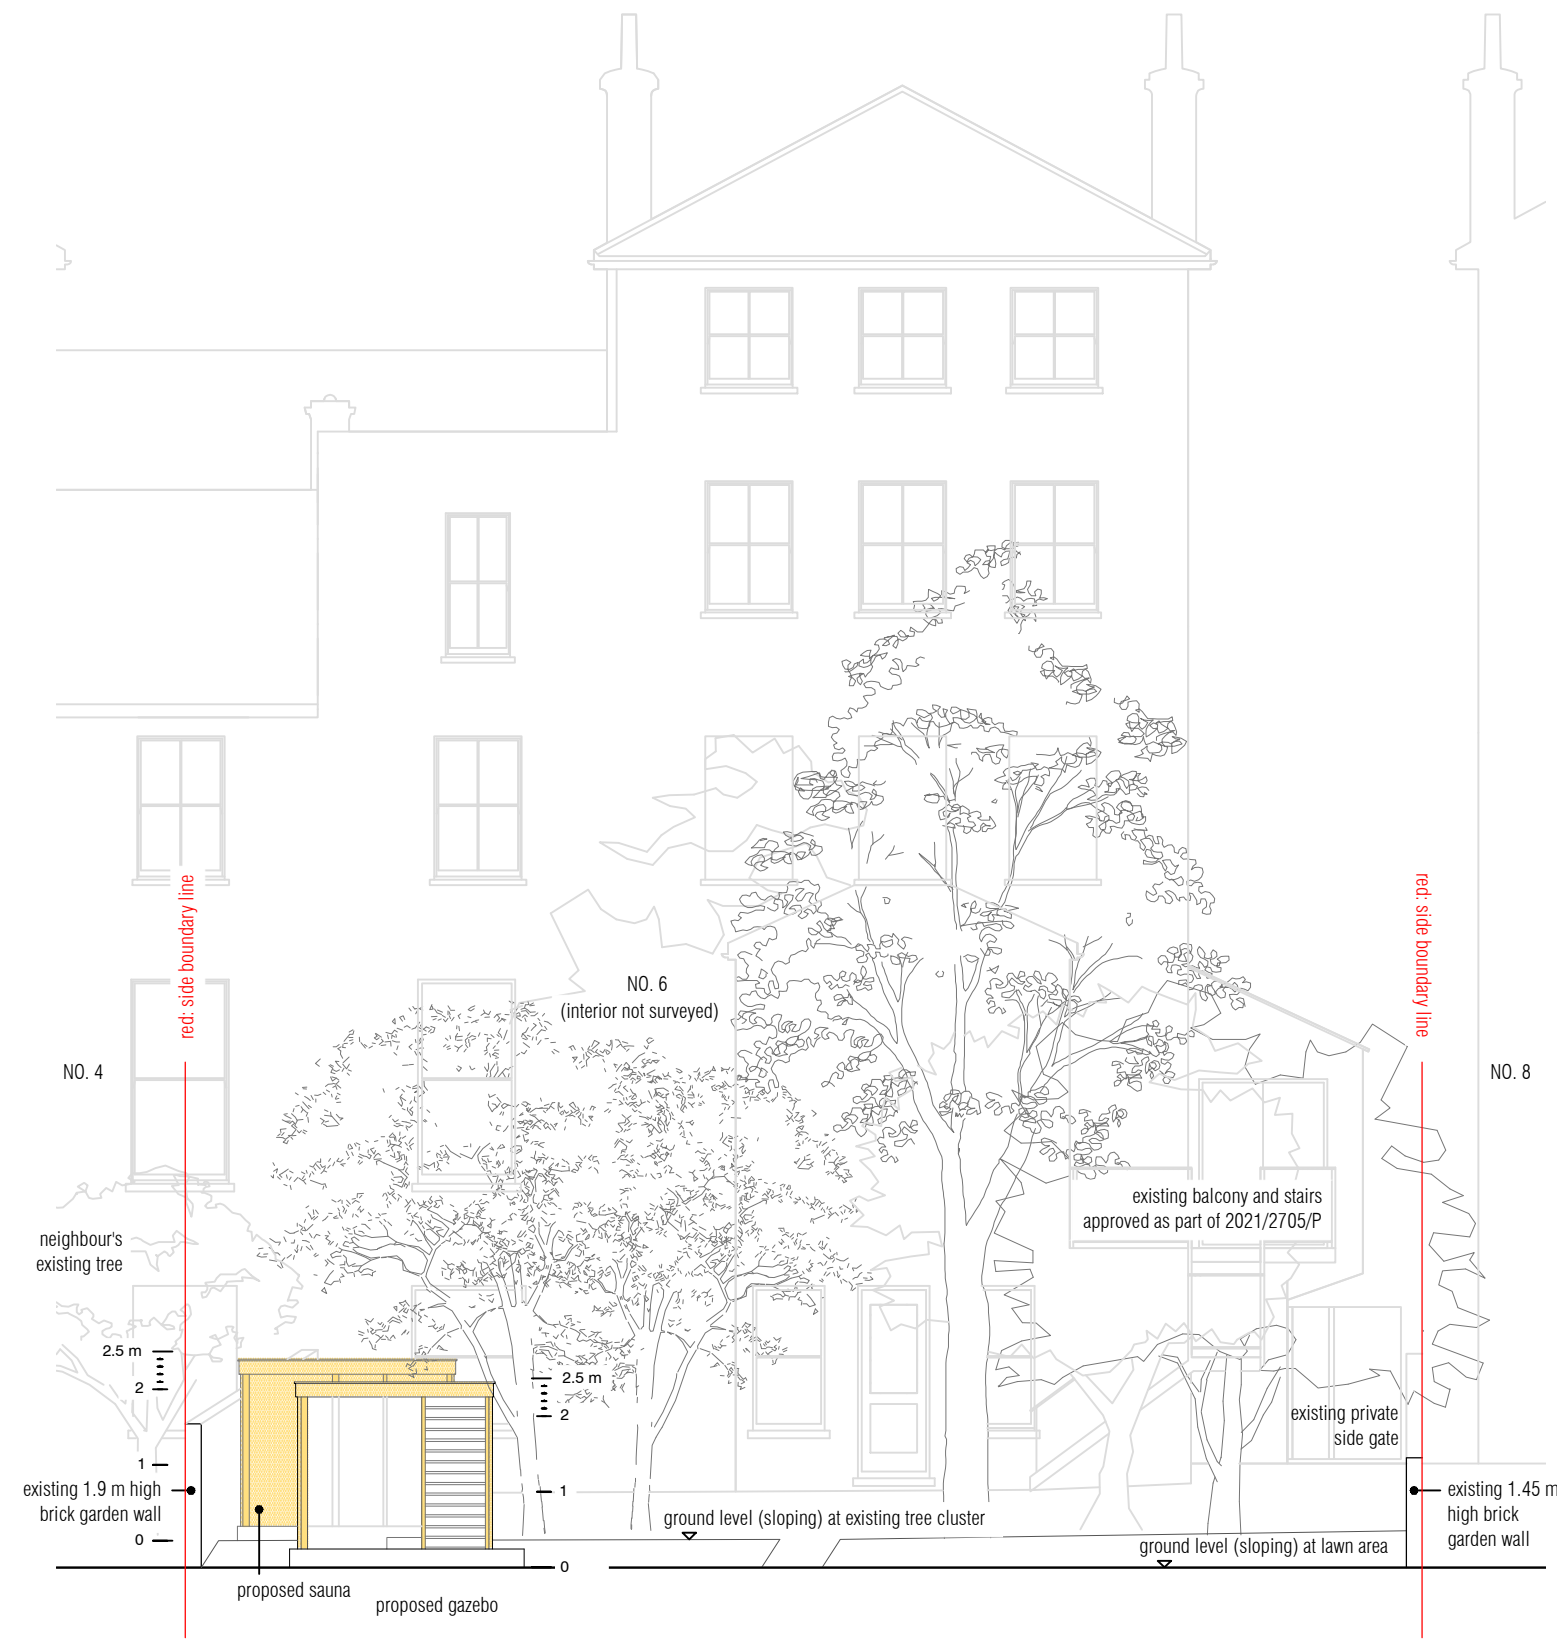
red: side boundary line

NO. 6
(interior not surveyed)

red: side boundary line

NO. 4

NO. 8

existing balcony and stairs approved as part of 2021/2705/P

neighbour's existing tree

2.5 m
2
1
0

2.5 m
2
1
0

existing 1.9 m high brick garden wall

existing private side gate

existing 1.45 m high brick garden wall

ground level (sloping) at existing tree cluster

ground level (sloping) at lawn area

proposed sauna

proposed gazebo